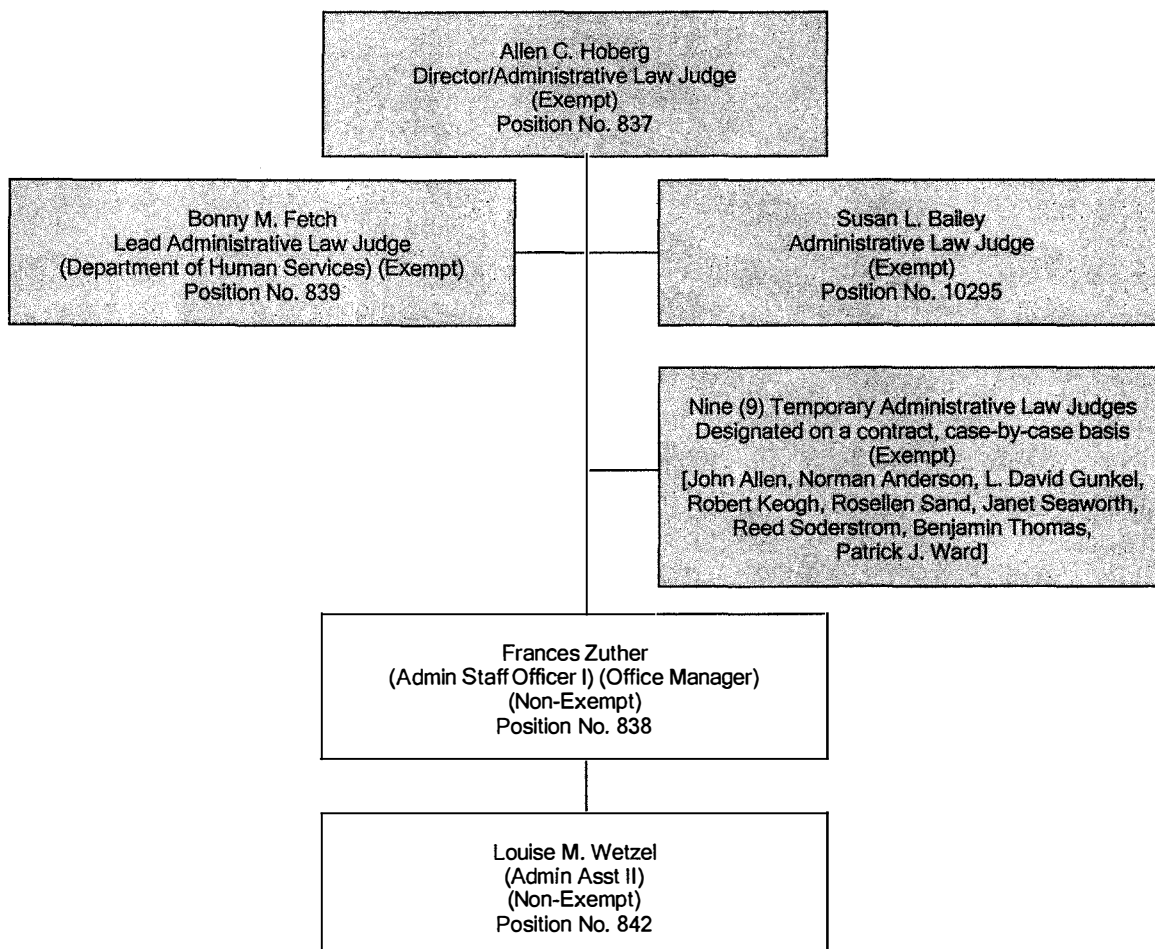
Allen C. Hoberg
Director/Administrative Law Judge
(Exempt)
Position No. 837

Bonny M. Fetch
Lead Administrative Law Judge
(Department of Human Services) (Exempt)
Position No. 839

Susan L. Bailey
Administrative Law Judge
(Exempt)
Position No. 10295

Nine (9) Temporary Administrative Law Judges
Designated on a contract, case-by-case basis
(Exempt)
[John Allen, Norman Anderson, L. David Gunkel, Robert Keogh, Rosellen Sand, Janet Seaworth, Reed Soderstrom, Benjamin Thomas, Patrick J. Ward]

Frances Zuther
(Admin Staff Officer I) (Office Manager)
(Non-Exempt)
Position No. 838

Louise M. Wetzel
(Admin Asst II)
(Non-Exempt)
Position No. 842